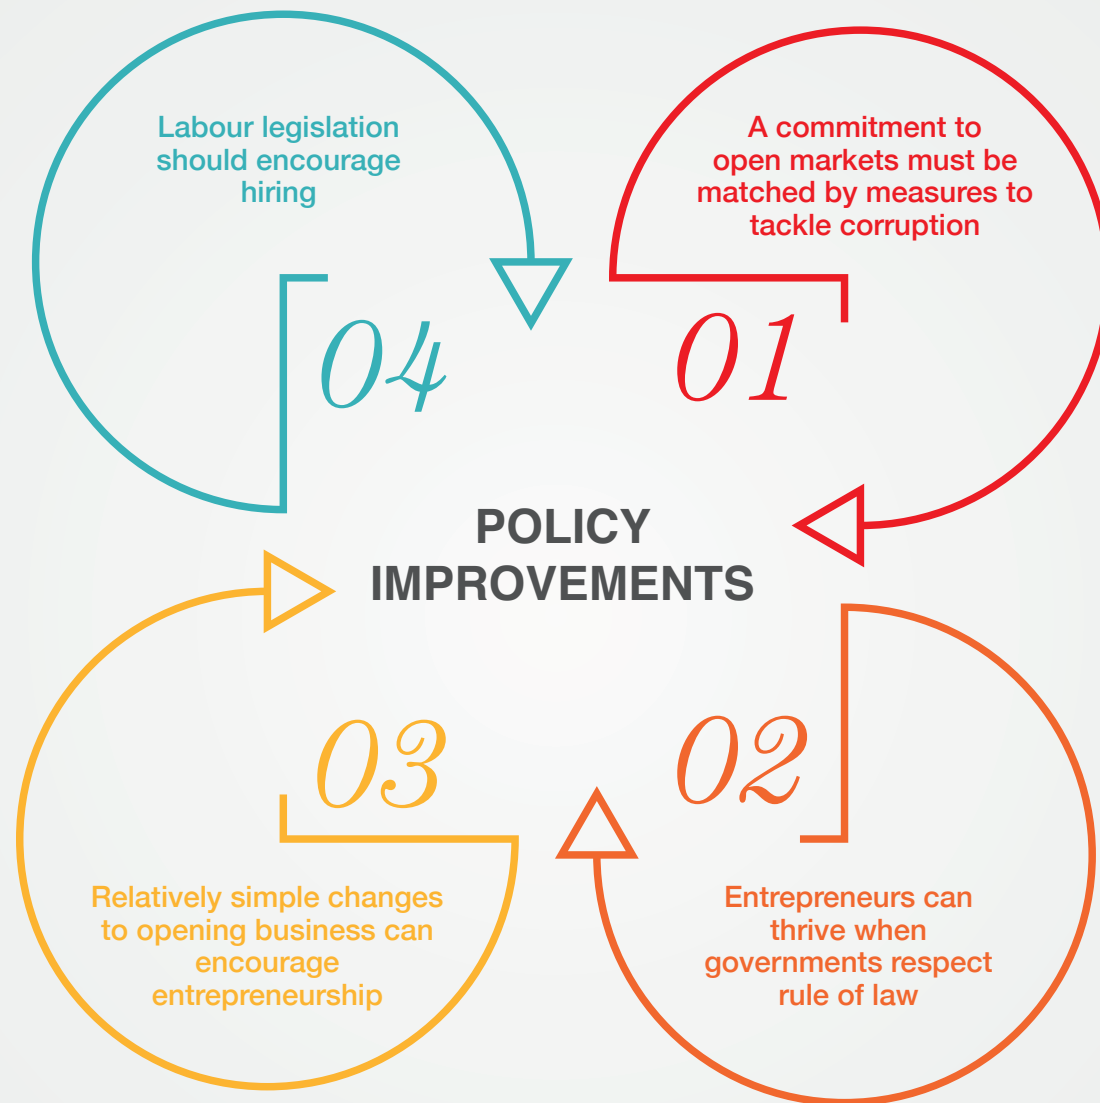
Labour legislation should encourage hiring

04

A commitment to open markets must be matched by measures to tackle corruption

01

POLICY IMPROVEMENTS

03

02

Relatively simple changes to opening business can encourage entrepreneurship

Entrepreneurs can thrive when governments respect rule of law